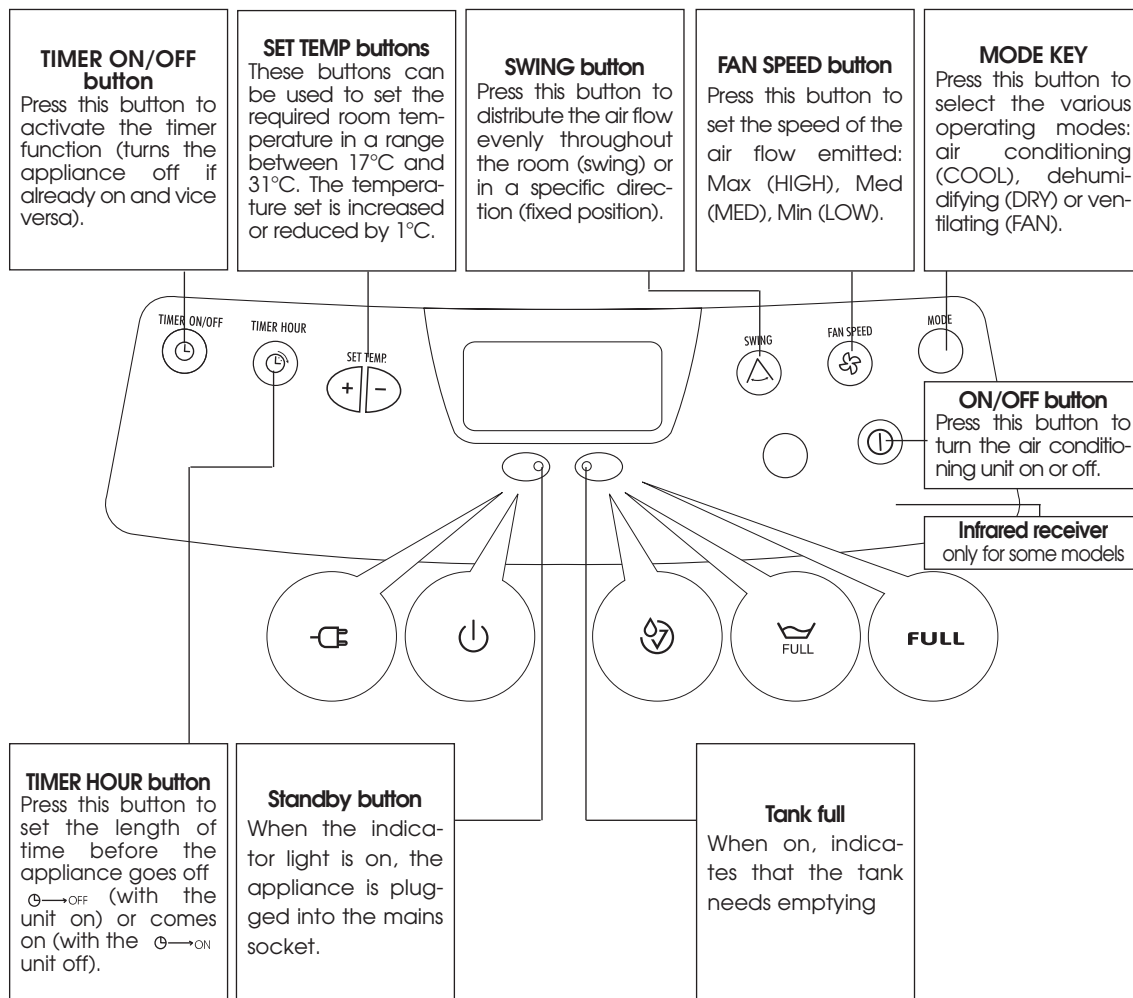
**TIMER ON/OFF button**
Press this button to activate the timer function (turns the appliance off if already on and vice versa).

**SET TEMP buttons**
These buttons can be used to set the required room temperature in a range between 17°C and 31°C. The temperature set is increased or reduced by 1°C.

**SWING button**
Press this button to distribute the air flow evenly throughout the room (swing) or in a specific direction (fixed position).

**FAN SPEED button**
Press this button to set the speed of the air flow emitted: Max (HIGH), Med (MED), Min (LOW).

**MODE KEY**
Press this button to select the various operating modes: air conditioning (COOL), dehumidifying (DRY) or ventilating (FAN).

TIMER ON/OFF
TIMER HOUR
SET TEMP.
+
−
SWING
FAN SPEED
MODE

**ON/OFF button**
Press this button to turn the air conditioning unit on or off.

**Infrared receiver**
only for some models

FULL
FULL

**TIMER HOUR button**
Press this button to set the length of time before the appliance goes off ⟶OFF (with the unit on) or comes on (with the ⟶ON unit off).

**Standby button**
When the indicator light is on, the appliance is plugged into the mains socket.

**Tank full**
When on, indicates that the tank needs emptying